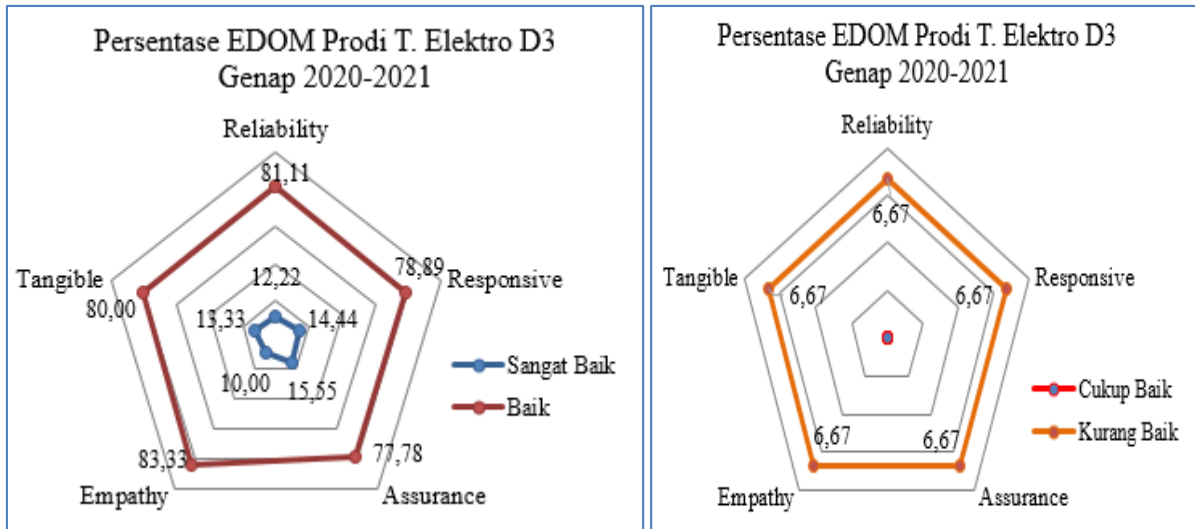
Persentase EDOM Prodi T. Elektro D3
Genap 2020-2021

Reliability
81,11
78,89
Responsive
Tangible
80,00
12,22
13,33
14,44
10,00
15,55
83,33
77,78
Empathy
Assurance

Sangat Baik
Baik

Persentase EDOM Prodi T. Elektro D3
Genap 2020-2021

Reliability
6,67
Tangible
6,67
6,67
Responsive
6,67
6,67
Empathy
Assurance

Cukup Baik
Kurang Baik